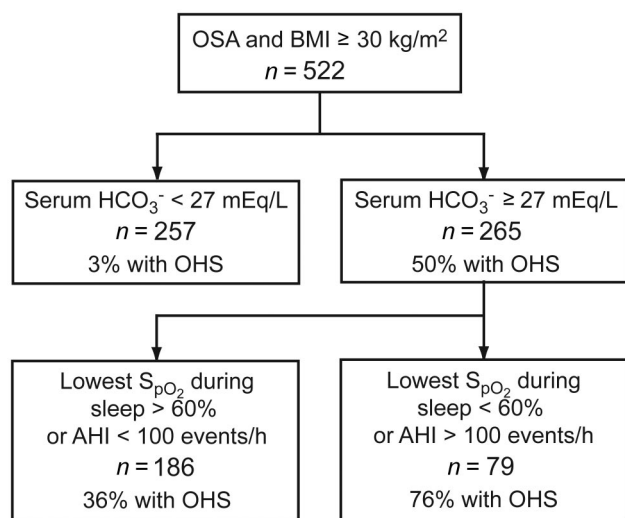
OSA and BMI ≥ 30 kg/m$^2$
$n$ = 522

Serum $HCO_3^-$ < 27 mEq/L
$n$ = 257
3% with OHS

Serum $HCO_3^-$ ≥ 27 mEq/L
$n$ = 265
50% with OHS

Lowest $S_{pO_2}$ during sleep > 60% or AHI < 100 events/h
$n$ = 186
36% with OHS

Lowest $S_{pO_2}$ during sleep < 60% or AHI > 100 events/h
$n$ = 79
76% with OHS